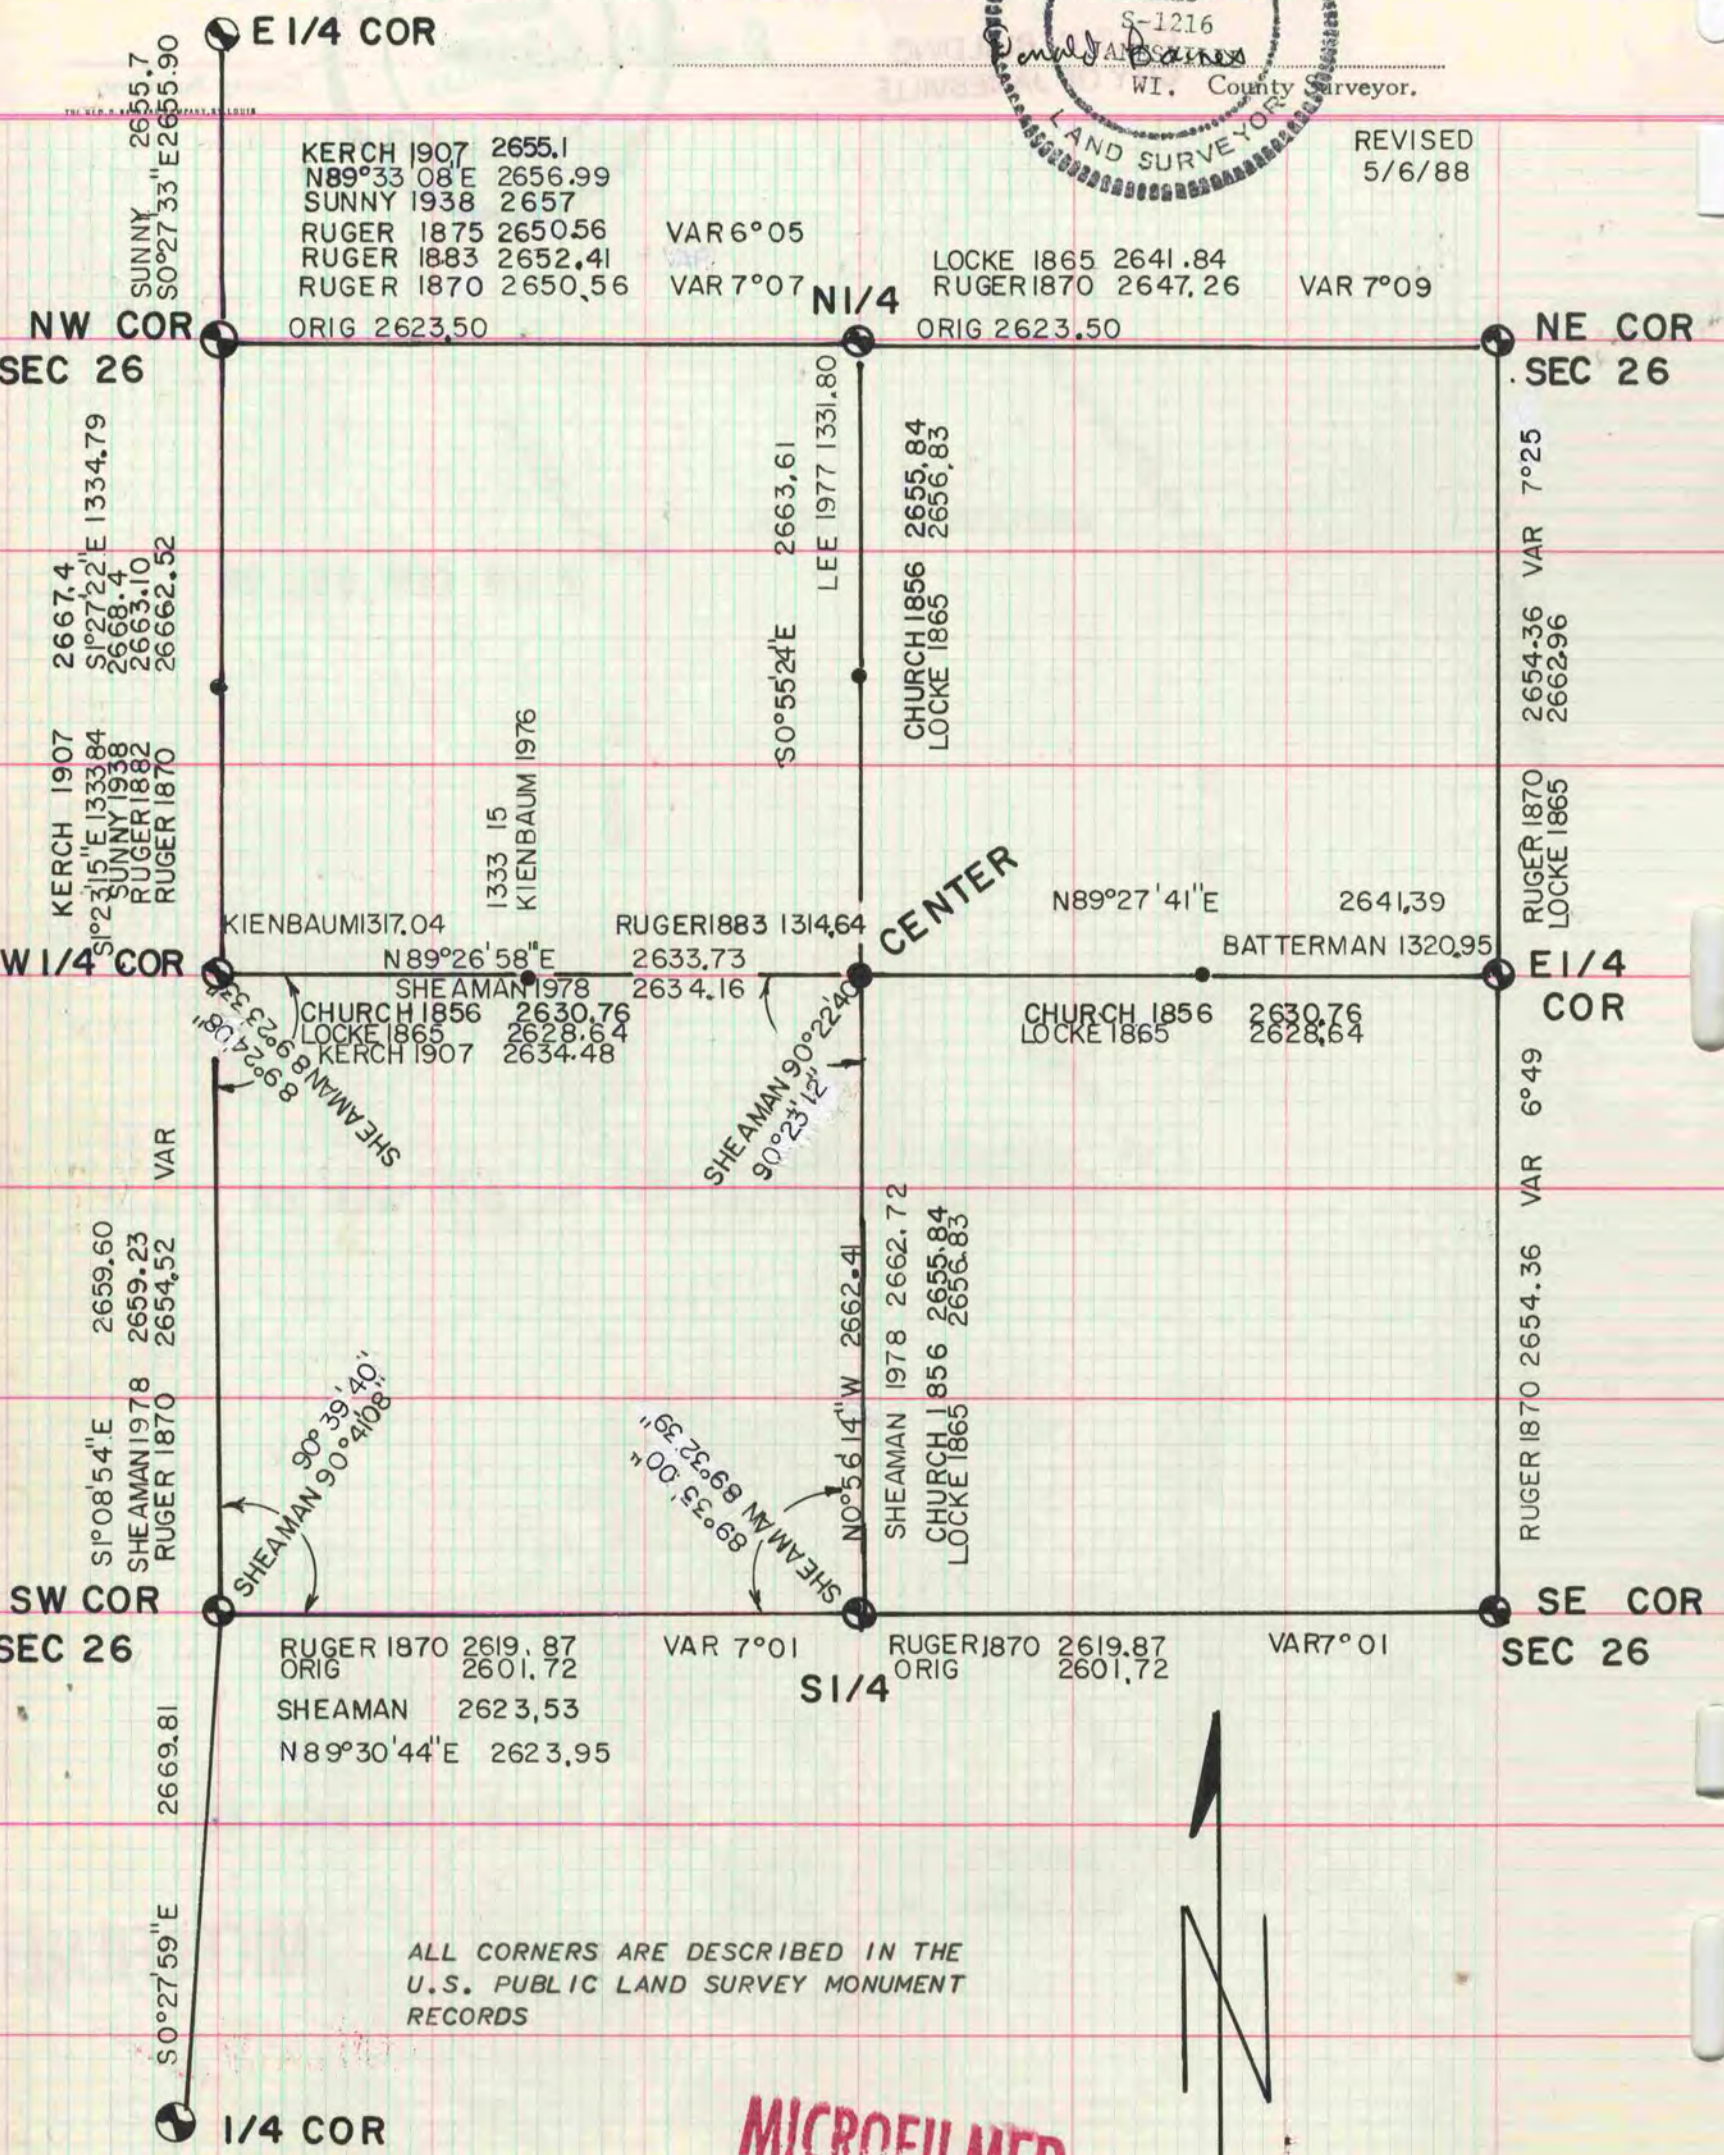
E 1/4 COR

SUNNY 2655.7
S0°27'33"E 2655.90

S-1216
Donald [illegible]
WI. County Surveyor.
LAND SURVEYOR

REVISED 5/6/88

KERCH 1907 2655.1
N89°33'08"E 2656.99
SUNNY 1938 2657
RUGER 1875 2650.56
RUGER 1883 2652.41
RUGER 1870 2650.56

VAR 6°05
VAR 7°07

N 1/4

LOCKE 1865 2641.84
RUGER 1870 2647.26
VAR 7°09

NW COR SEC 26
ORIG 2623.50
ORIG 2623.50
NE COR SEC 26

2667.4
S1°27'22"E 1334.79
2668.4
2663.10
2662.52

KERCH 1907
S1°23'15"E 1333.84
SUNNY 1938
RUGER 1882
RUGER 1870

1333.15
KIENBAUM 1976

2663.61
LEE 1977 1331.80
S0°55'24"E

CHURCH 1856 2655.84
LOCKE 1865 2656.83

VAR 7°25
2654.36
2662.96
RUGER 1870
LOCKE 1865

CENTER

N89°27'41"E 2641.39

KIENBAUM 1317.04
RUGER 1883 1314.64

W 1/4 COR
N89°26'58"E 2633.73
SHEAMAN 1978 2634.16
CHURCH 1856 2630.76
LOCKE 1865 2628.64
KERCH 1907 2634.48

BATTERMAN 1320.95
E 1/4 COR
CHURCH 1856 2630.76
LOCKE 1865 2628.64

SHEAMAN 89°22'33"
89°24'08"

SHEAMAN 90°22'40"
90°23'12"

VAR 6°49

VAR
2659.60
2659.23
2654.52
S1°08'54"E
SHEAMAN 1978
RUGER 1870

90°39'40"
SHEAMAN 90°41'08"

SHEAMAN 89°32'39"
89°35'00"

N0°56'14"W 2662.41
SHEAMAN 1978 2662.72
CHURCH 1856 2655.84
LOCKE 1865 2656.83

VAR
RUGER 1870 2654.36

SW COR SEC 26
RUGER 1870 2619.87
ORIG 2601.72
VAR 7°01
RUGER 1870 2619.87
ORIG 2601.72
VAR 7°01
SE COR SEC 26

S 1/4

SHEAMAN 2623.53
N89°30'44"E 2623.95

2669.81
S0°27'59"E

ALL CORNERS ARE DESCRIBED IN THE U.S. PUBLIC LAND SURVEY MONUMENT RECORDS

1/4 COR

MICROFILMED